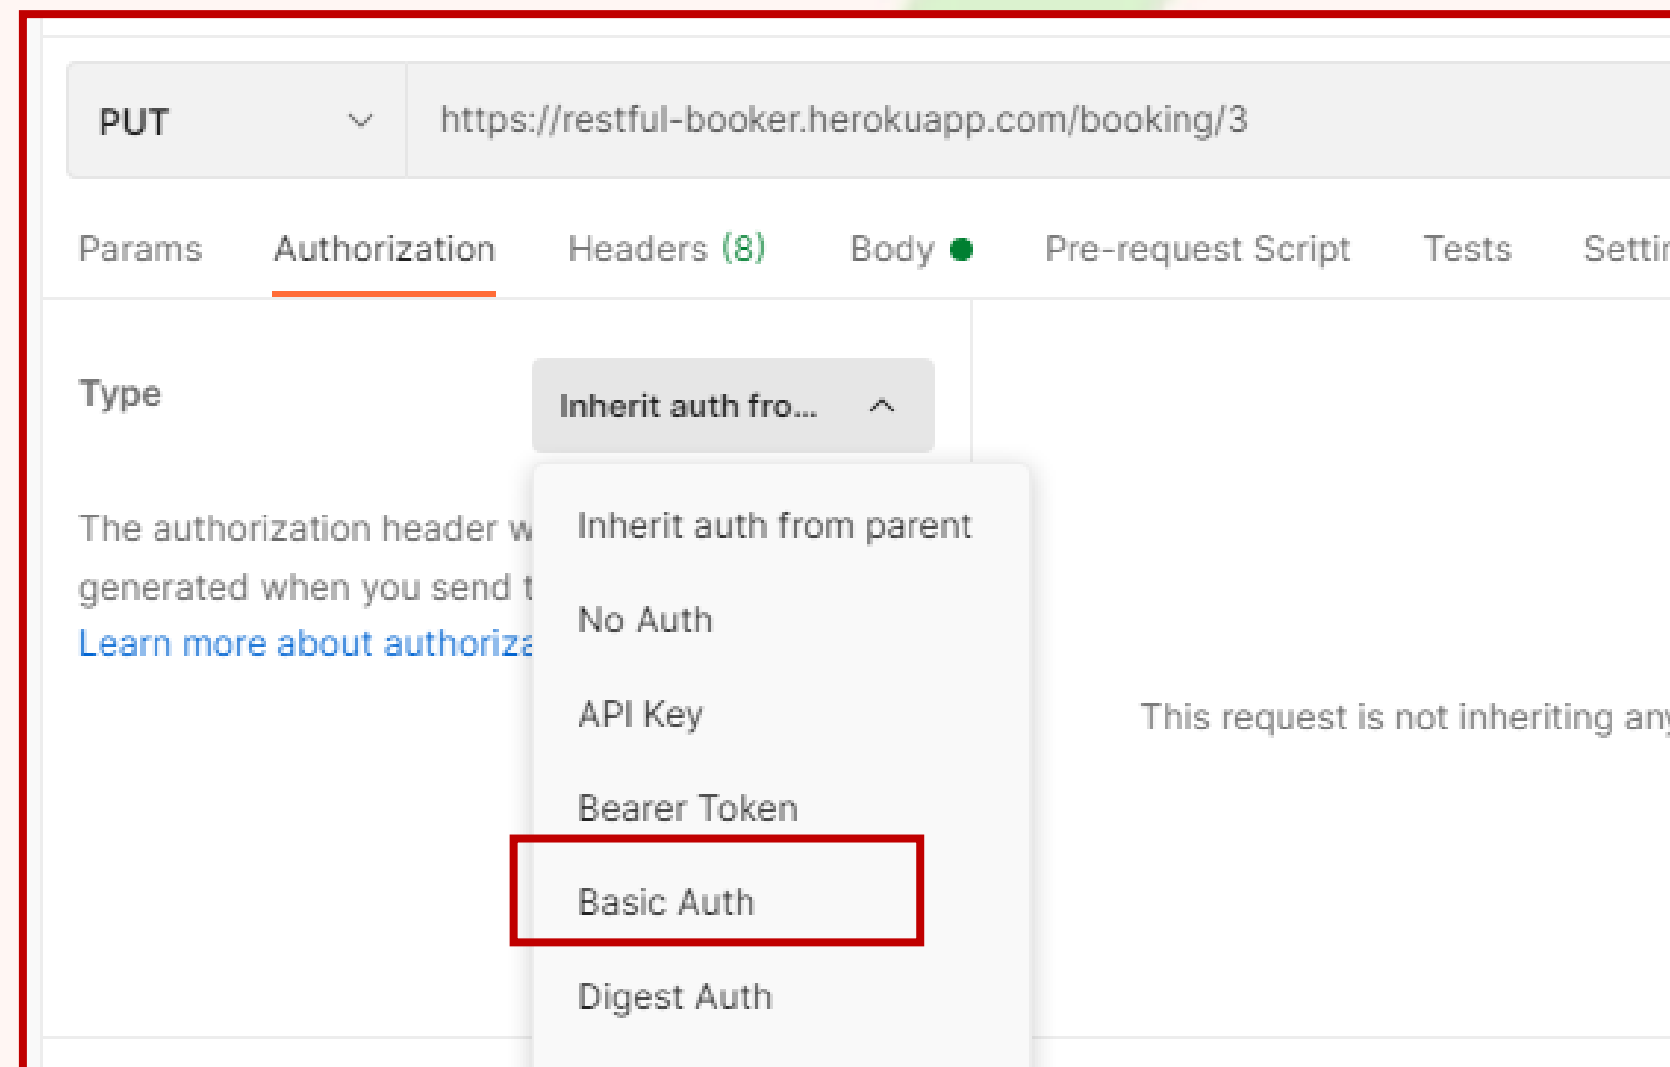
PUT

https://restful-booker.herokuapp.com/booking/3

Params Authorization Headers (8) Body Pre-request Script Tests Settir

Type

Inherit auth fro...

The authorization header w generated when you send t Learn more about authoriza

Inherit auth from parent

No Auth

API Key

Bearer Token

Basic Auth

Digest Auth

This request is not inheriting an